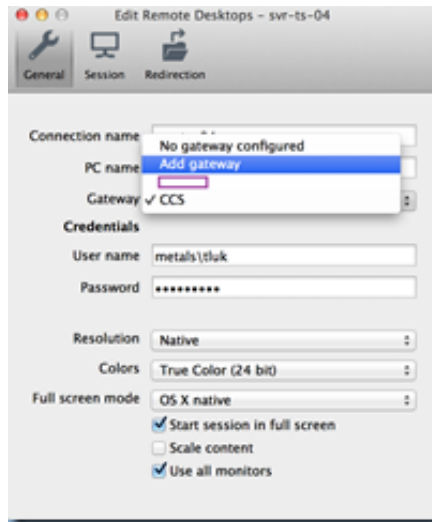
Edit Remote Desktops – svr-ts-04

General Session Redirection

Connection name
PC name
Gateway
No gateway configured
Add gateway
✓ CCS

Credentials
User name metals\tluk
Password ••••••••••

Resolution Native
Colors True Color (24 bit)
Full screen mode OS X native
Start session in full screen
Scale content
Use all monitors